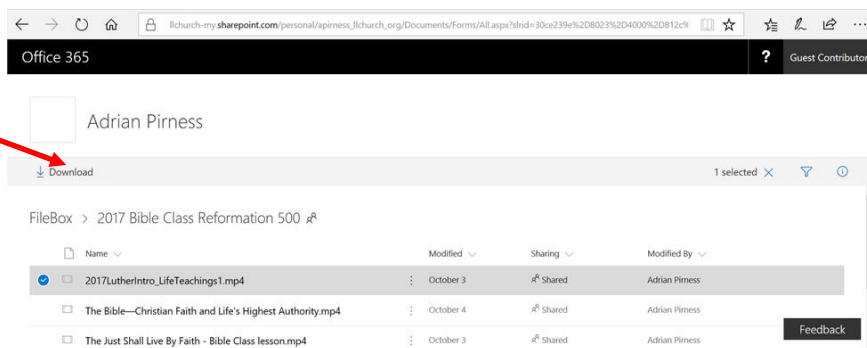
llchurch-my.sharepoint.com/personal/apirness_llchurch_org/Documents/Forms/All.aspx?slrid=30ce239e%2D8023%2D4000%2D812c%

Office 365

?

Guest Contributor

Adrian Pirness

Download

1 selected

FileBox > 2017 Bible Class Reformation 500

| Name | Modified | Sharing | Modified By |
|---|---|---|---|
| 2017LutherIntro_LifeTeachings1.mp4 | October 3 | Shared | Adrian Pirness |
| The Bible—Christian Faith and Life's Highest Authority.mp4 | October 4 | Shared | Adrian Pirness |
| The Just Shall Live By Faith - Bible Class lesson.mp4 | October 3 | Shared | Adrian Pirness |

Feedback